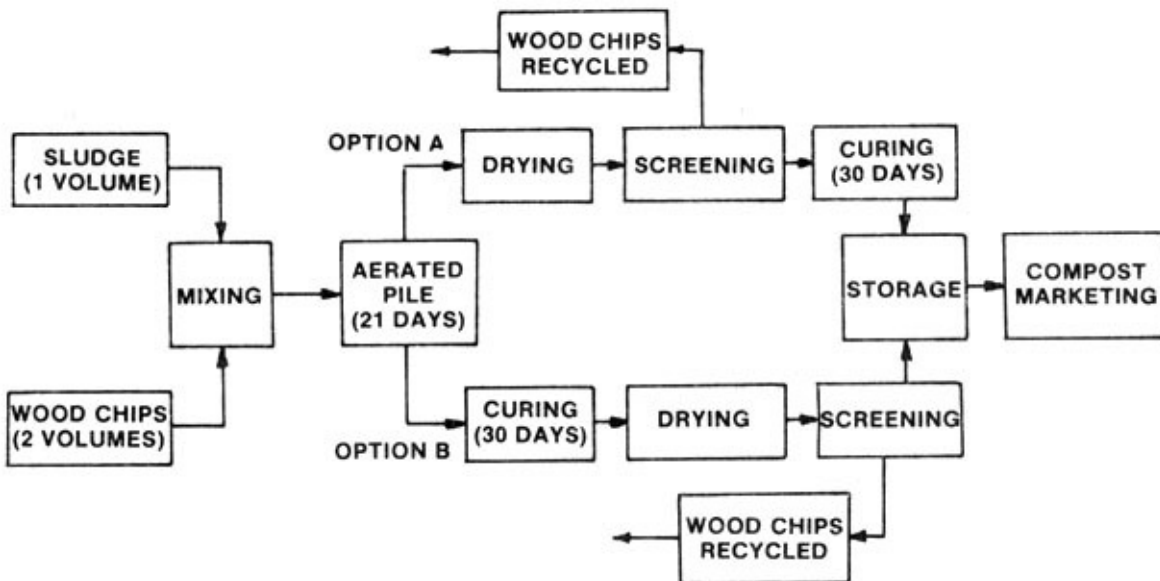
WOOD CHIPS RECYCLED

SLUDGE (1 VOLUME)

OPTION A

DRYING

SCREENING

CURING (30 DAYS)

MIXING

AERATED PILE (21 DAYS)

STORAGE

COMPOST MARKETING

WOOD CHIPS (2 VOLUMES)

OPTION B

CURING (30 DAYS)

DRYING

SCREENING

WOOD CHIPS RECYCLED